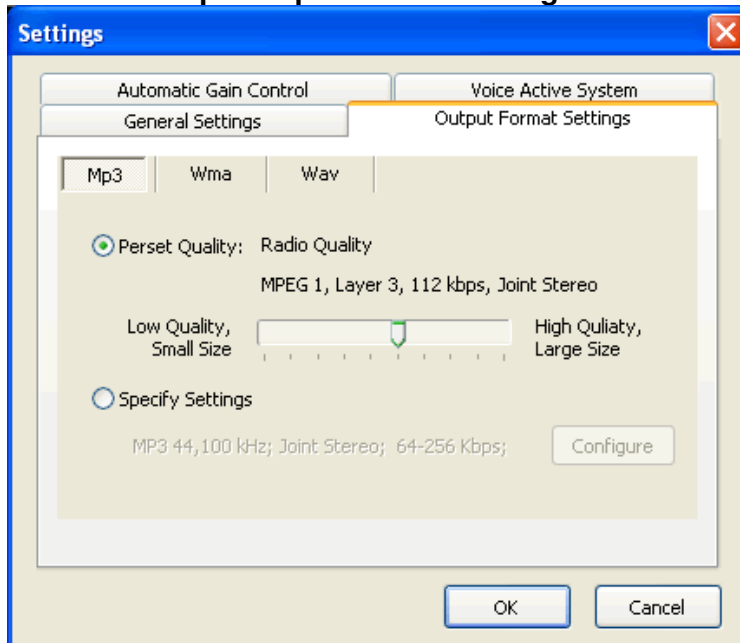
Settings

Automatic Gain Control
Voice Active System
General Settings
Output Format Settings

Mp3
Wma
Wav

Perset Quality: Radio Quality

MPEG 1, Layer 3, 112 kbps, Joint Stereo

Low Quality, Small Size

High Quliaty, Large Size

Specify Settings

MP3 44,100 kHz; Joint Stereo; 64-256 Kbps;

Configure

OK

Cancel